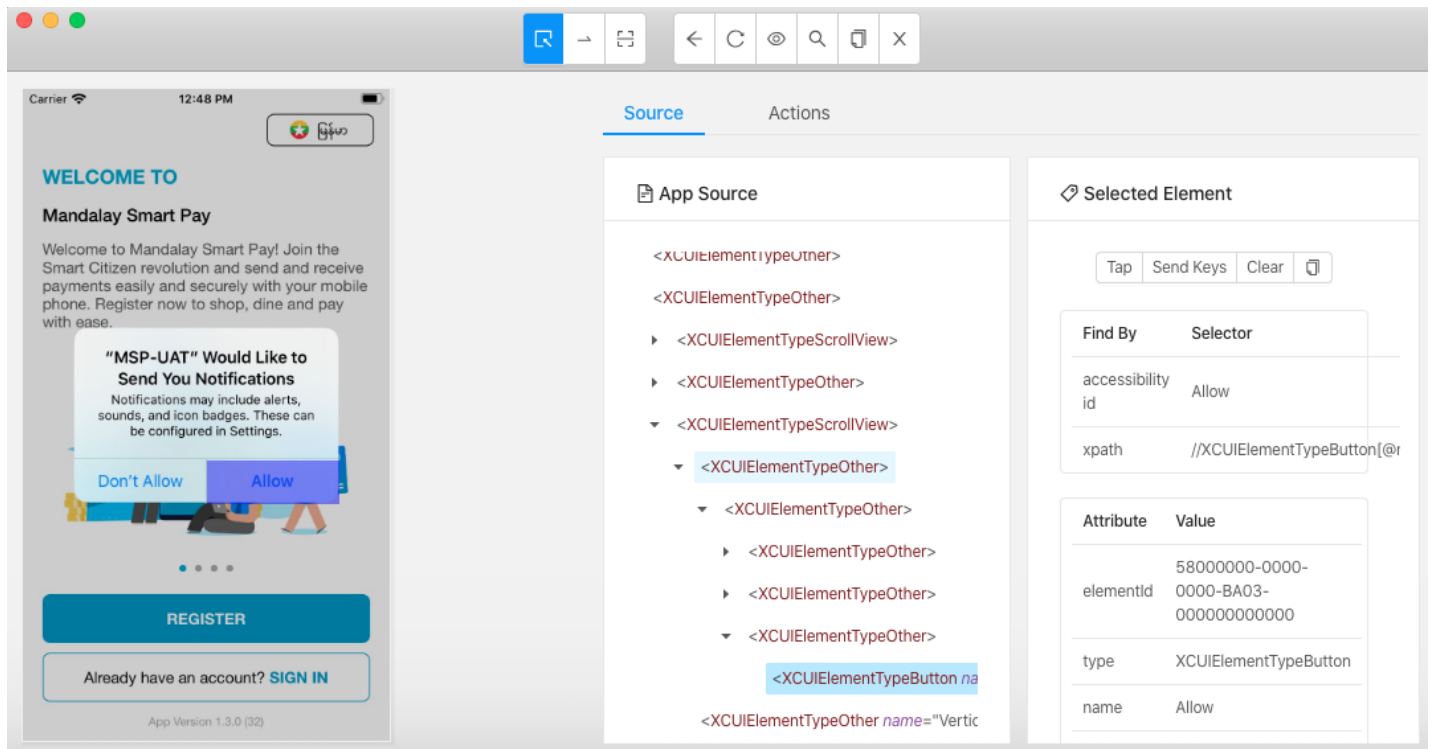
Carrier 12:48 PM

မြန်မာ

WELCOME TO

Mandalay Smart Pay

Welcome to Mandalay Smart Pay! Join the Smart Citizen revolution and send and receive payments easily and securely with your mobile phone. Register now to shop, dine and pay with ease.

"MSP-UAT" Would Like to Send You Notifications

Notifications may include alerts, sounds, and icon badges. These can be configured in Settings.

Don't Allow | Allow

REGISTER

Already have an account? SIGN IN

App Version 1.3.0 (32)

Source | Actions

App Source

<XCUIElementTypeOther>
<XCUIElementTypeOther>
<XCUIElementTypeScrollView>
<XCUIElementTypeOther>
<XCUIElementTypeScrollView>
<XCUIElementTypeOther>
<XCUIElementTypeOther>
<XCUIElementTypeOther>
<XCUIElementTypeOther>
<XCUIElementTypeOther>
<XCUIElementTypeButton na
<XCUIElementTypeOther name="Vertic

Selected Element

Tap | Send Keys | Clear

| Find By | Selector |
|---|---|
| accessibility id | Allow |
| xpath | //XCUIElementTypeButton[@r |

| Attribute | Value |
|---|---|
| elementId | 58000000-0000-0000-BA03-000000000000 |
| type | XCUIElementTypeButton |
| name | Allow |